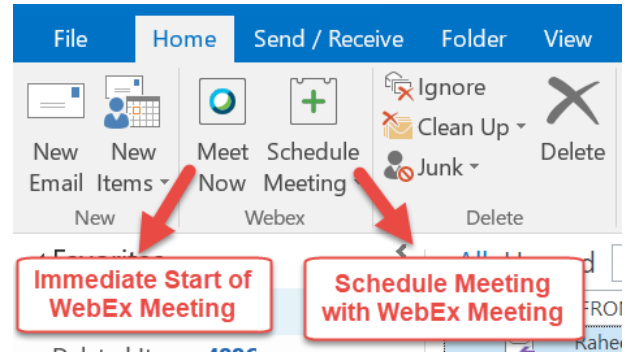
File Home Send / Receive Folder View

New Email New Items
New

Meet Now Schedule Meeting
Webex

Ignore
Clean Up
Junk
Delete
Delete

Favorites

All Unread

FROM

Raheel

Deleted Items 4886

Immediate Start of WebEx Meeting

Schedule Meeting with WebEx Meeting